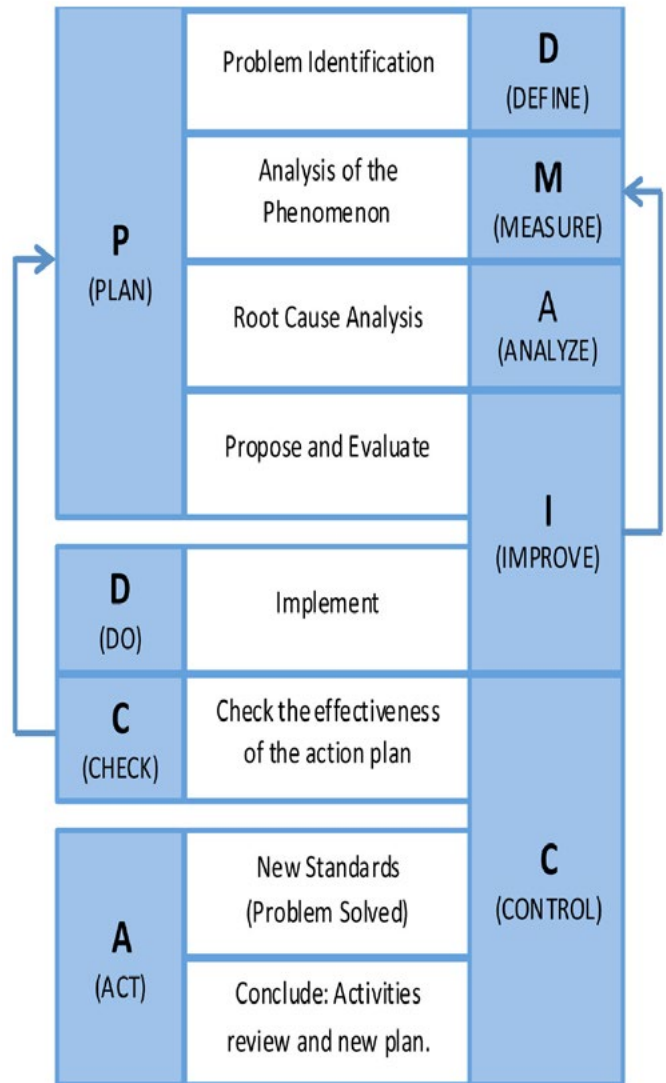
P
(PLAN)

Problem Identification

D
(DEFINE)

Analysis of the Phenomenon

M
(MEASURE)

Root Cause Analysis

A
(ANALYZE)

Propose and Evaluate

I
(IMPROVE)

D
(DO)

Implement

C
(CHECK)

Check the effectiveness of the action plan

A
(ACT)

New Standards (Problem Solved)

Conclude: Activities review and new plan.

C
(CONTROL)